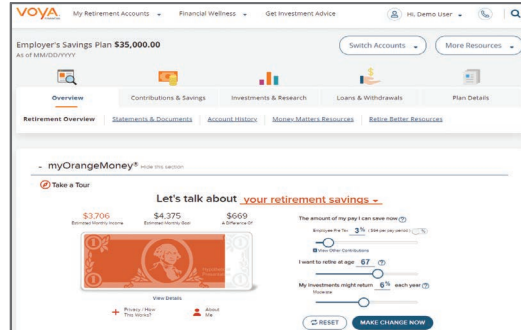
VOYA. My Retirement Accounts Financial Wellness Get Investment Advice Hi, Demo User

Employer's Savings Plan $35,000.00
As of MM/DD/YYYY

Switch Accounts More Resources

Overview Contributions & Savings Investments & Research Loans & Withdrawals Plan Details

Retirement Overview Statements & Documents Account History Money Matters Resources Retire Better Resources

myOrangeMoney® Hide this section

Take a Tour

Let's talk about your retirement savings

$3,706 Estimated Monthly Income
$4,375 Estimated Monthly Goal
$669 A Difference Of

View Details

Privacy / How This Works?
About Me

The amount of my pay I can save now
Employee Pre Tax 3% / $94 per pay period
View Other Contributions

I want to retire at age 67

My investments might return 6% each year
Moderate

RESET MAKE CHANGE NOW